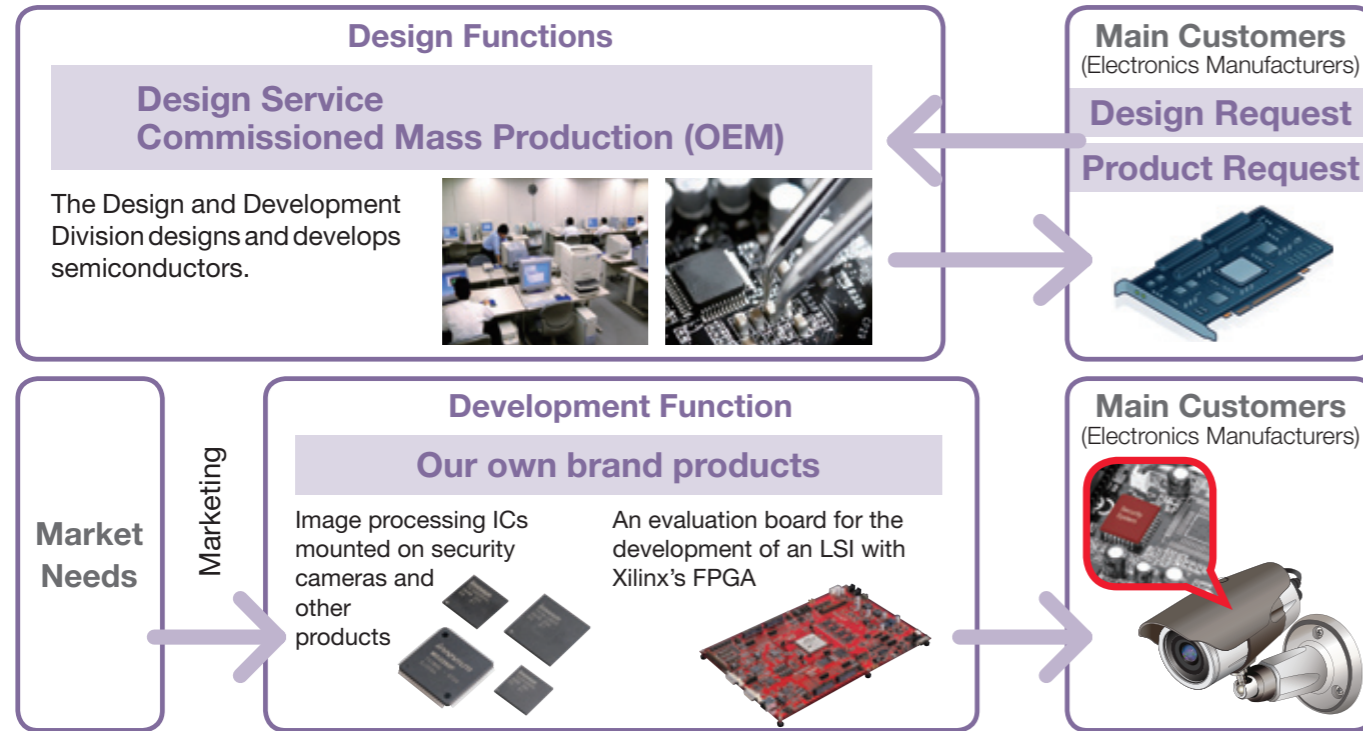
Design Functions

Design Service
Commissioned Mass Production (OEM)

The Design and Development Division designs and develops semiconductors.

Main Customers
(Electronics Manufacturers)

Design Request

Product Request

Market Needs

Marketing

Development Function

Our own brand products

Image processing ICs mounted on security cameras and other products

An evaluation board for the development of an LSI with Xilinx's FPGA

Main Customers
(Electronics Manufacturers)